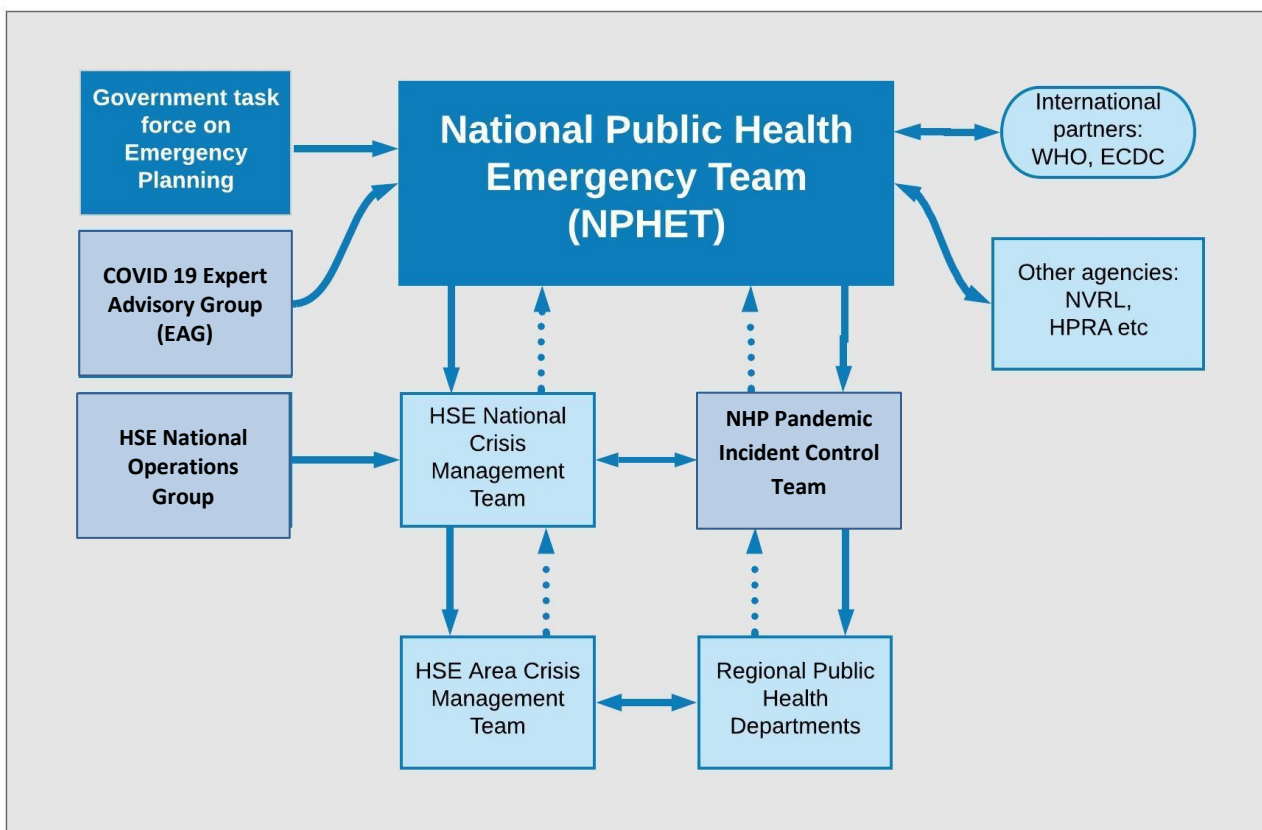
Government task force on Emergency Planning

National Public Health Emergency Team (NPHET)

International partners: WHO, ECDC

COVID 19 Expert Advisory Group (EAG)

Other agencies: NVRL, HPRA etc

HSE National Operations Group

HSE National Crisis Management Team

NHP Pandemic Incident Control Team

HSE Area Crisis Management Team

Regional Public Health Departments